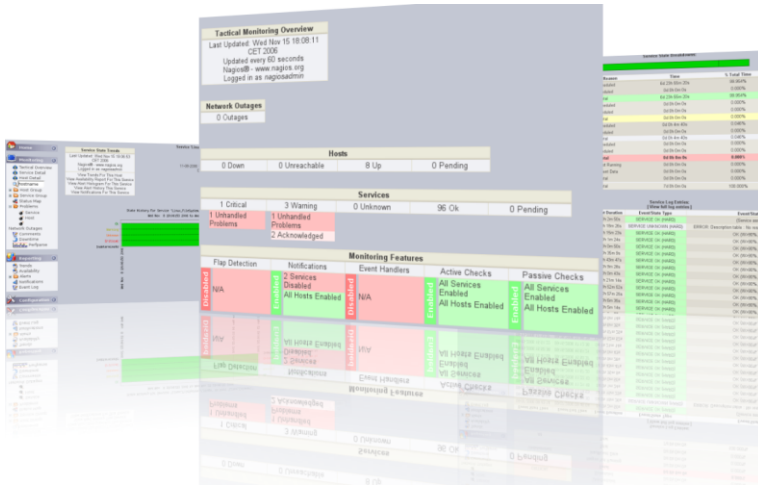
Tactical Monitoring Overview
Last Updated: Wed Nov 15 18:08:11 CET 2006
Updated every 60 seconds
Nagios® - www.nagios.org
Logged in as nagiosadmin

Network Outages
0 Outages

Hosts

| 0 Down | 0 Unreachable | 8 Up | 0 Pending |
|---|---|---|---|

Services

| 1 Critical | 3 Warning | 0 Unknown | 96 Ok | 0 Pending |
|---|---|---|---|---|
| 1 Unhandled Problems | 1 Unhandled Problems 2 Acknowledged | | | |

Monitoring Features

| Flap Detection | Notifications | Event Handlers | Active Checks | Passive Checks |
|---|---|---|---|---|
| Disabled N/A | Enabled 2 Services Disabled All Hosts Enabled | Disabled N/A | Enabled All Services Enabled All Hosts Enabled | Enabled All Services Enabled All Hosts Enabled |

Service State Trends
Monitoring
Tactical Overview
Service Detail
Host Detail
Hostgroup
Service Group
Status Map
Problems
Reporting
Trends
Availability
Alerts
Notifications
Event Log
Configuration

Service State Breakdowns
Time
% Total Time
Service Log Entries